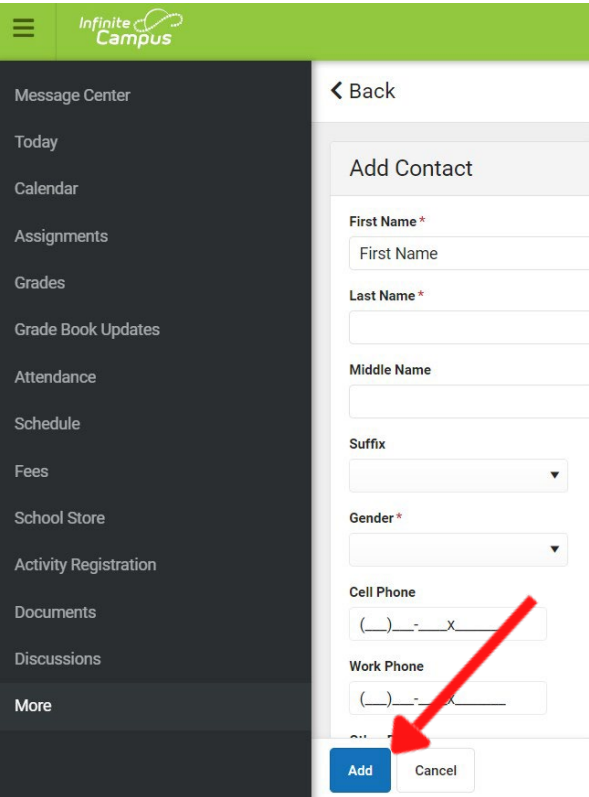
Infinite Campus

Message Center
Today
Calendar
Assignments
Grades
Grade Book Updates
Attendance
Schedule
Fees
School Store
Activity Registration
Documents
Discussions
More

Back

Add Contact

First Name*
First Name

Last Name*

Middle Name

Suffix

Gender*

Cell Phone
(___)___-____x______

Work Phone
(___)___-____x______

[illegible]

Add
Cancel